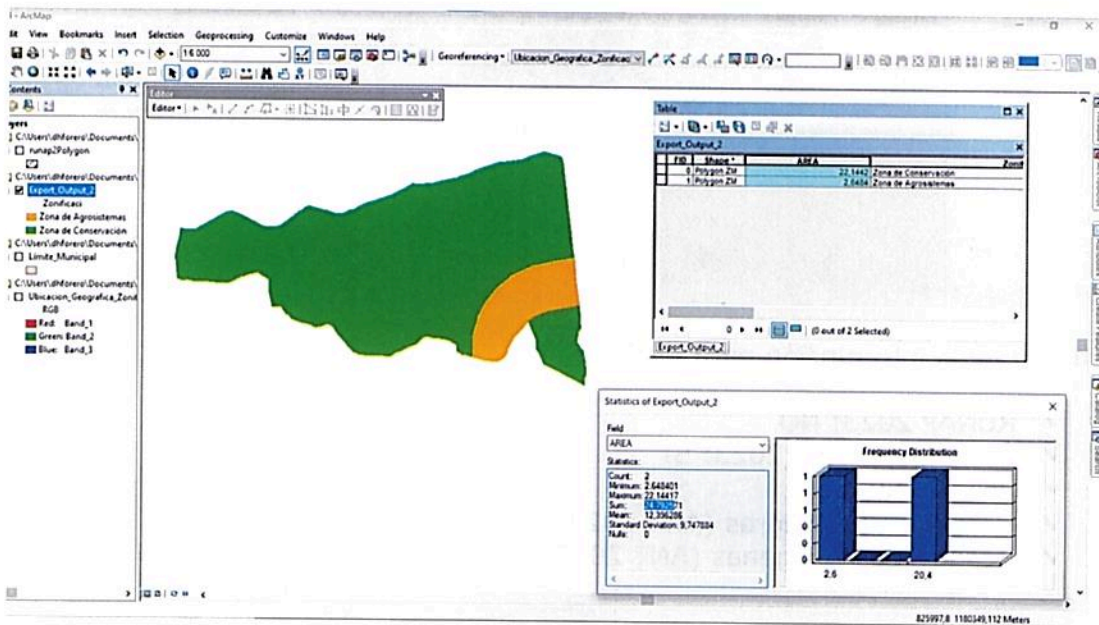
ArcMap

dit View Bookmarks Insert Selection Geoprocessing Customize Windows Help

1:6.000

Georeferencing▾ Ubicacion_Geografica_Zonificac

Contents

Editor

Editor▾

ayers
C:\Users\dhforero\Documents\
☐ runap2Polygon
C:\Users\dhforero\Documents\
☑ Export_Output_2
Zonificaci
Zona de Agrosistemas
Zona de Conservación
C:\Users\dhforero\Documents\
☐ Limite_Municipal
C:\Users\dhforero\Documents\
☐ Ubicacion_Geografica_Zona
RGB
Red: Band_1
Green: Band_2
Blue: Band_3

Table

Export_Output_2

| FID | Shape * | AREA | Zona |
|---|---|---|---|
| 0 | Polygon ZM | 22,1442 | Zona de Conservación |
| 1 | Polygon ZM | 2,6484 | Zona de Agrosistemas |

0 (0 out of 2 Selected)

Export_Output_2

Statistics of Export_Output_2

Field
AREA

Statistics:
Count: 2
Minimum: 2,648401
Maximum: 22,14417
Sum: 24,79257
Mean: 12,396286
Standard Deviation: 9,747884
Nulls: 0

Frequency Distribution

1
1
1
0
0
0
0
2,6 20,4

825997,8 1180349,112 Meters